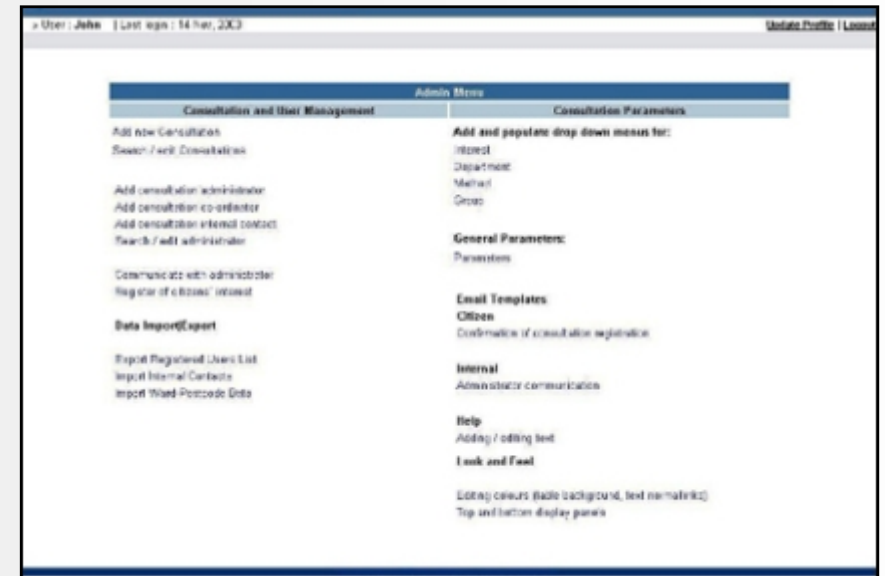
» User : John | Last login : 14 Nov, 2003

Update Profile | Logout

Admin Menu

| Consultation and User Management | Consultation Parameters |
|---|---|

Add new Consultation
Search / edit Consultations

Add consultation administrator
Add consultation co-ordinator
Add consultation internal contact
Search / edit administrator

Communicate with administrator
Register of citizens' interest

Data Import/Export

Export Registered Users List
Import Internal Contacts
Import Ward Postcode Data

Add and populate drop down menus for:
Interest
Department
Method
Group

General Parameters:
Parameters

Email Templates
Citizen
Confirmation of consultation registration

Internal
Administrator communication

Help
Adding / editing text

Look and Feel

Editing colours (table background, text normal/links)
Top and bottom display panels